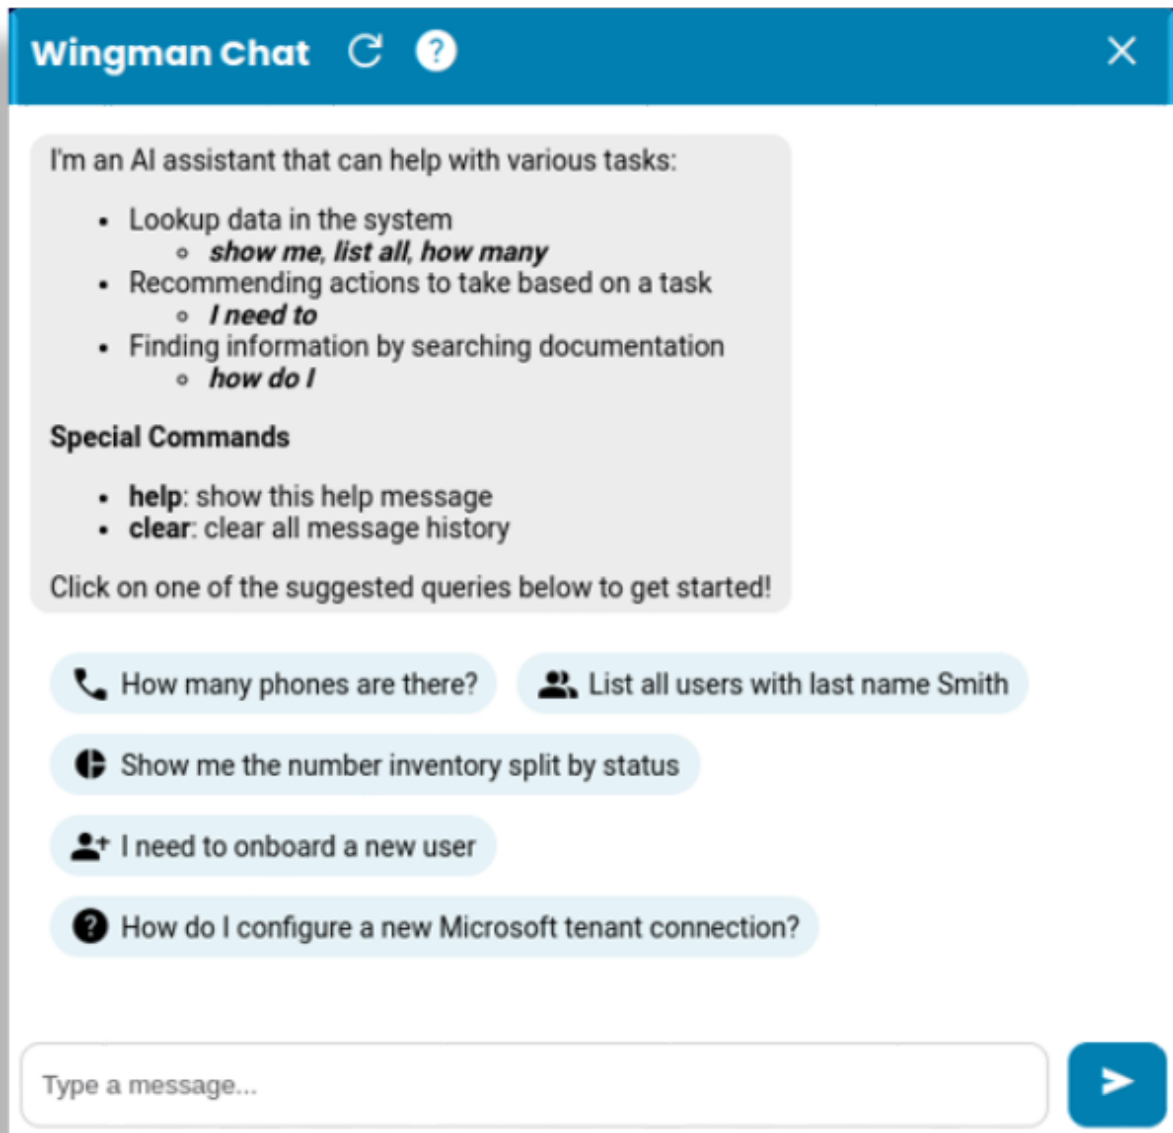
Wingman Chat

I'm an AI assistant that can help with various tasks:

- Lookup data in the system
  - ***show me, list all, how many***
- Recommending actions to take based on a task
  - ***I need to***
- Finding information by searching documentation
  - ***how do I***

**Special Commands**

- **help**: show this help message
- **clear**: clear all message history

Click on one of the suggested queries below to get started!

How many phones are there?

List all users with last name Smith

Show me the number inventory split by status

I need to onboard a new user

How do I configure a new Microsoft tenant connection?

Type a message...